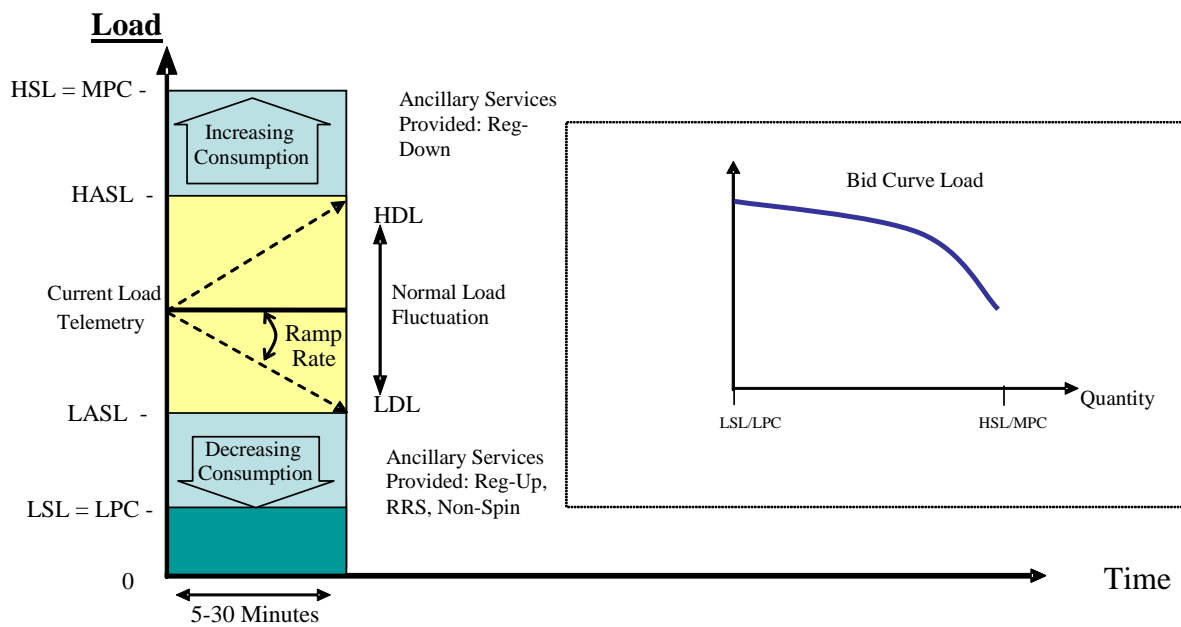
Load

HSL = MPC -

Increasing Consumption

HASL -

Current Load Telemetry

Ramp Rate

LASL -

Decreasing Consumption

LSL = LPC -

0

5-30 Minutes

Ancillary Services Provided: Reg-Down

HDL

Normal Load Fluctuation

LDL

Ancillary Services Provided: Reg-Up, RRS, Non-Spin

Bid Curve Load

LSL/LPC

HSL/MPC

Quantity

Time